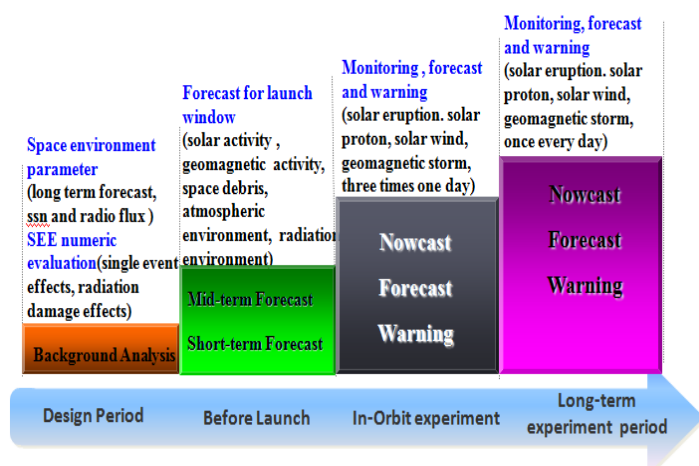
Space environment parameter
(long term forecast, ssn and radio flux )
SEE numeric evaluation(single event effects, radiation damage effects)

Background Analysis

Forecast for launch window
(solar activity , geomagnetic activity, space debris, atmospheric environment, radiation environment)

Mid-term Forecast
Short-term Forecast

Monitoring , forecast and warning
(solar eruption. solar proton, solar wind, geomagnetic storm, three times one day)

Nowcast
Forecast
Warning

Monitoring, forecast and warning
(solar eruption. solar proton, solar wind, geomagnetic storm, once every day)

Nowcast
Forecast
Warning

Design Period
Before Launch
In-Orbit experiment
Long-term experiment period